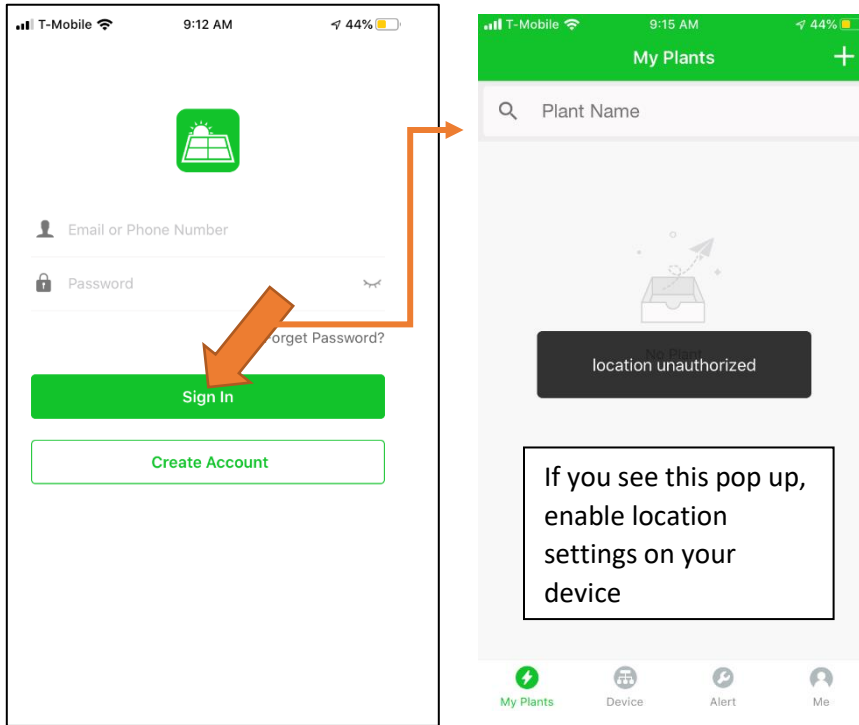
T-Mobile 9:12 AM 44%

Email or Phone Number

Password

orget Password?

Sign In

Create Account

T-Mobile 9:15 AM 44%

My Plants

+

Plant Name

No Plant

location unauthorized

If you see this pop up, enable location settings on your device

My Plants

Device

Alert

Me